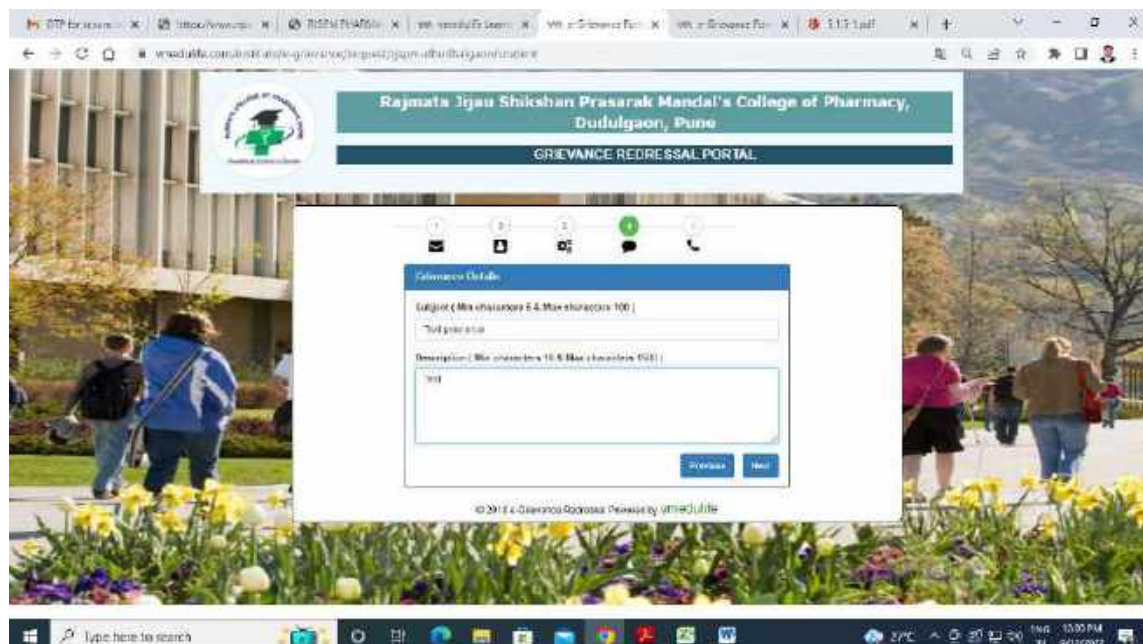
Rajmata Jijau Shikshan Prasarak Mandal's College of Pharmacy, Dudulgaon, Pune

GRIEVANCE REDRESSAL PORTAL

1 2 3 4 5

Grievance Details

Subject ( Min characters 5 & Max characters 100 )

Test grievance

Description ( Min characters 10 & Max characters 500 )

test

Previous Next

© 2013 e-Grievance Redressal Powered by vmedulife

Type here to search

27°C

ENG

10:00 PM

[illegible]